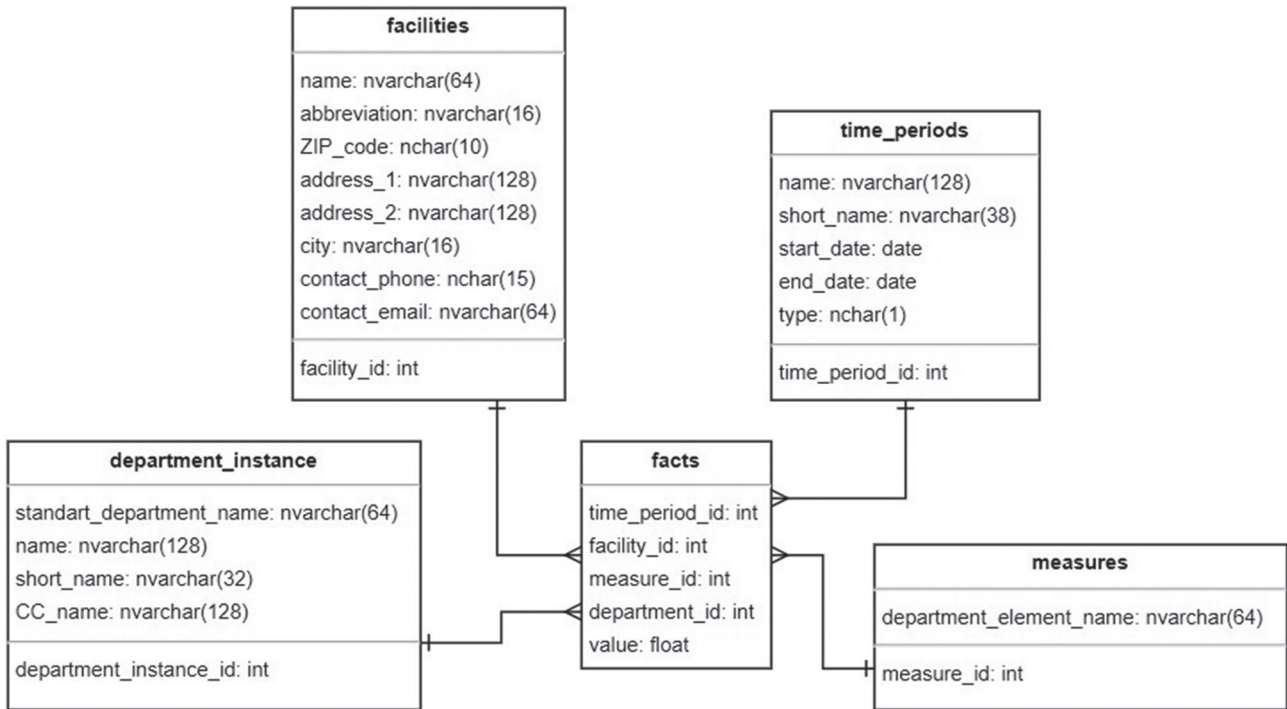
facilities

name: nvarchar(64)
abbreviation: nvarchar(16)
ZIP_code: nchar(10)
address_1: nvarchar(128)
address_2: nvarchar(128)
city: nvarchar(16)
contact_phone: nchar(15)
contact_email: nvarchar(64)

facility_id: int

time_periods

name: nvarchar(128)
short_name: nvarchar(38)
start_date: date
end_date: date
type: nchar(1)

time_period_id: int

department_instance

standart_department_name: nvarchar(64)
name: nvarchar(128)
short_name: nvarchar(32)
CC_name: nvarchar(128)

department_instance_id: int

facts

time_period_id: int
facility_id: int
measure_id: int
department_id: int
value: float

measures

department_element_name: nvarchar(64)

measure_id: int